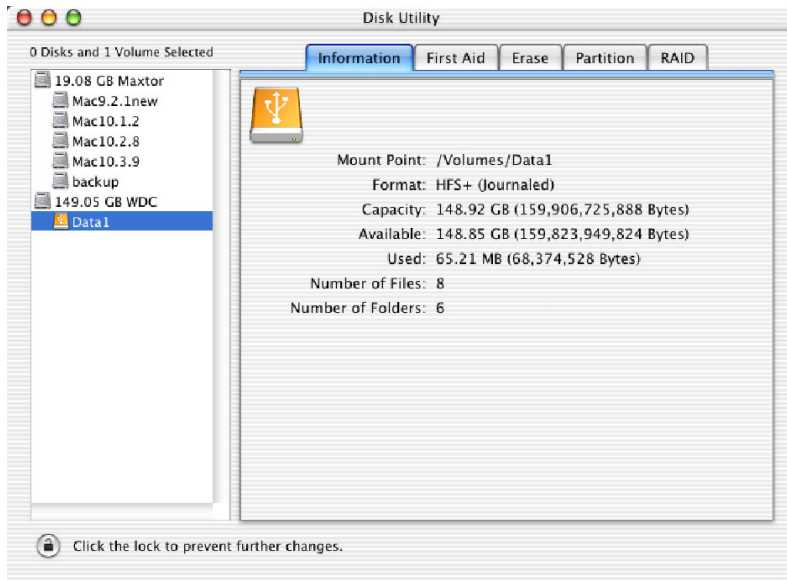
Disk Utility

0 Disks and 1 Volume Selected

19.08 GB Maxtor
Mac9.2.1new
Mac10.1.2
Mac10.2.8
Mac10.3.9
backup
149.05 GB WDC
Data1

Information | First Aid | Erase | Partition | RAID

Mount Point: /Volumes/Data1
Format: HFS+ (Journaled)
Capacity: 148.92 GB (159,906,725,888 Bytes)
Available: 148.85 GB (159,823,949,824 Bytes)
Used: 65.21 MB (68,374,528 Bytes)
Number of Files: 8
Number of Folders: 6

Click the lock to prevent further changes.